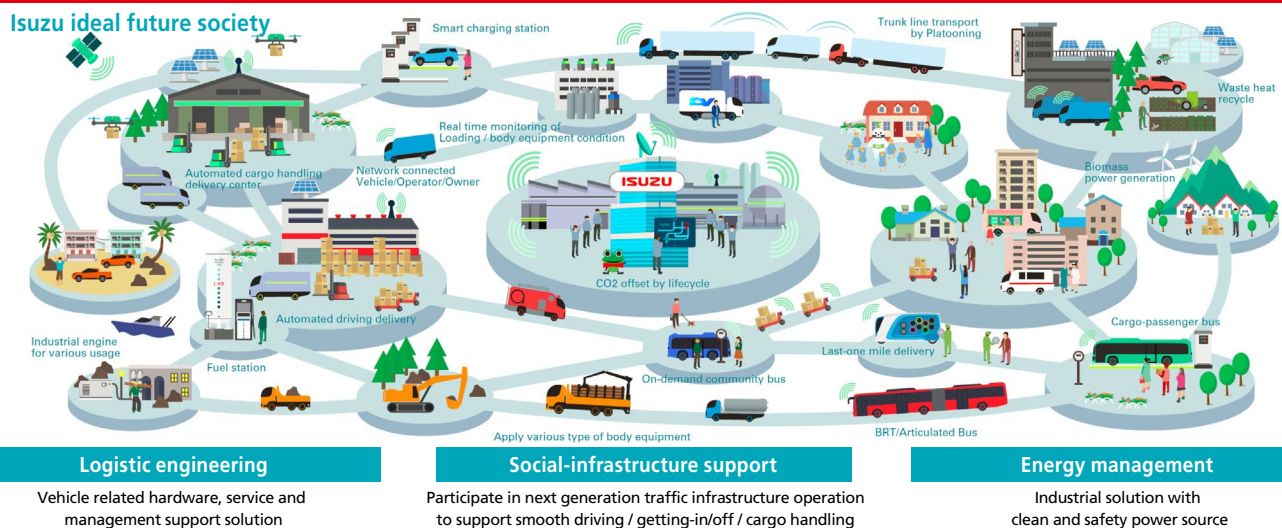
Isuzu ideal future society

Smart charging station

Trunk line transport by Platooning

Waste heat recycle

Real time monitoring of Loading / body equipment condition

Automated cargo handling delivery center

Network connected Vehicle/Operator/Owner

ISUZU

Biomass power generation

CO2 offset by lifecycle

Automated driving delivery

Industrial engine for various usage

Fuel station

On-demand community bus

Last-one mile delivery

Cargo-passenger bus

Apply various type of body equipment

BRT/Articulated Bus

Logistic engineering

Vehicle related hardware, service and management support solution

Social-infrastructure support

Participate in next generation traffic infrastructure operation to support smooth driving / getting-in/off / cargo handling

Energy management

Industrial solution with clean and safety power source